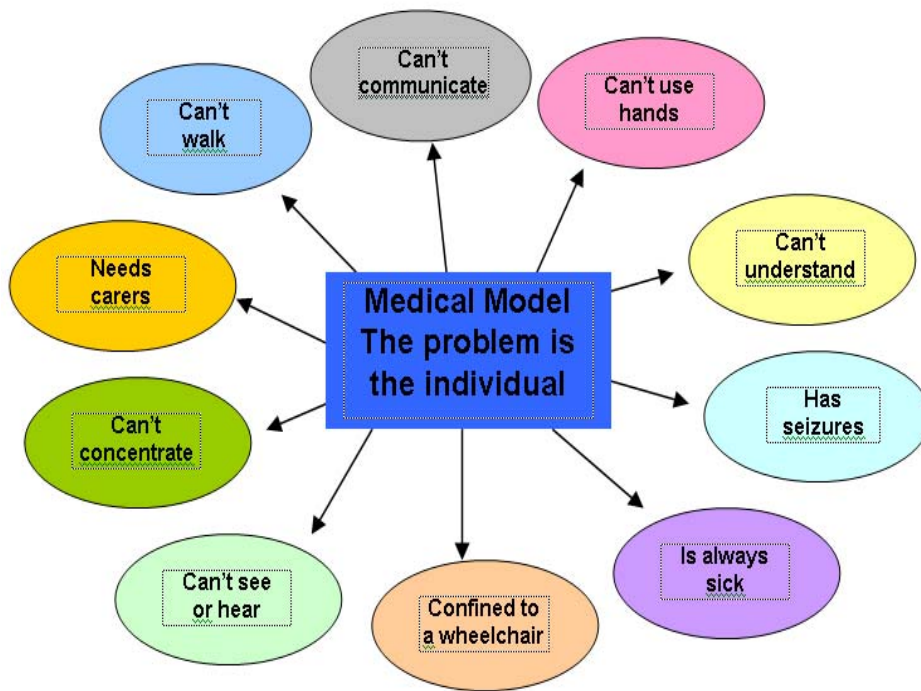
Medical Model
The problem is
the individual

Can't communicate

Can't use hands

Can't understand

Has seizures

Is always sick

Confined to a wheelchair

Can't see or hear

Can't concentrate

Needs carers

Can't walk